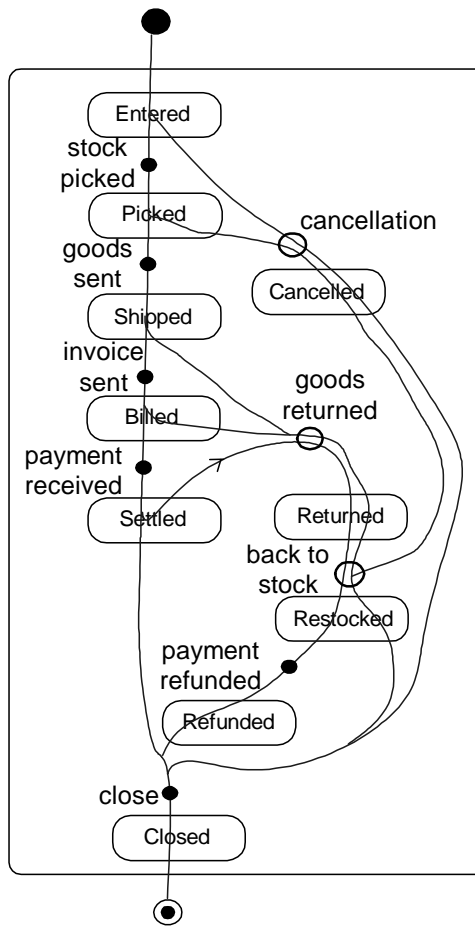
Entered
stock picked
Picked
cancellation
goods sent
Cancelled
Shipped
invoice sent
goods returned
Billed
payment received
Settled
Returned
back to stock
Restocked
payment refunded
Refunded
close
Closed